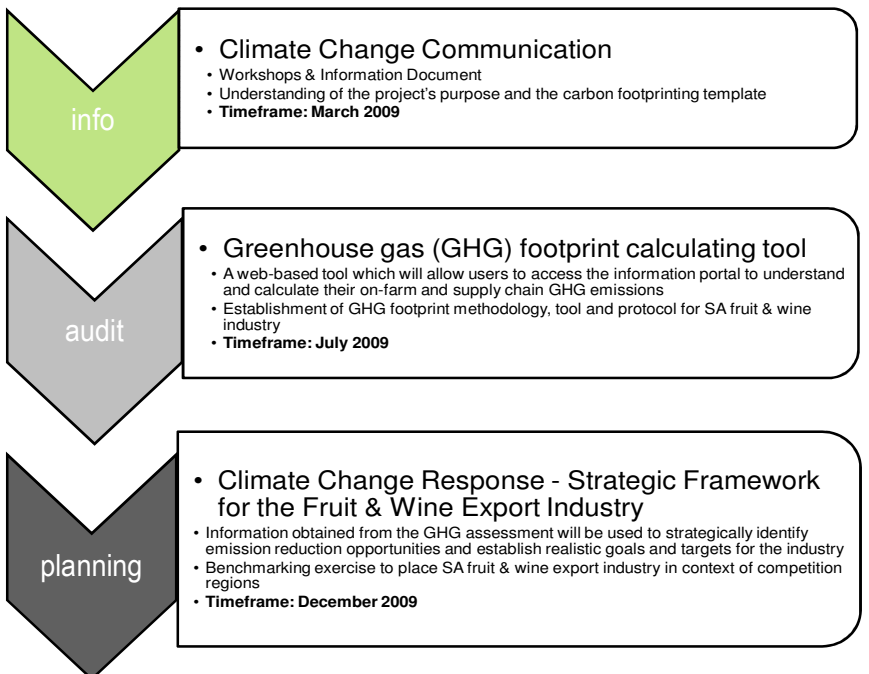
info

• Climate Change Communication
• Workshops & Information Document
• Understanding of the project's purpose and the carbon footprinting template
• **Timeframe: March 2009**

audit

• Greenhouse gas (GHG) footprint calculating tool
• A web-based tool which will allow users to access the information portal to understand and calculate their on-farm and supply chain GHG emissions
• Establishment of GHG footprint methodology, tool and protocol for SA fruit & wine industry
• **Timeframe: July 2009**

planning

• Climate Change Response - Strategic Framework for the Fruit & Wine Export Industry
• Information obtained from the GHG assessment will be used to strategically identify emission reduction opportunities and establish realistic goals and targets for the industry
• Benchmarking exercise to place SA fruit & wine export industry in context of competition regions
• **Timeframe: December 2009**